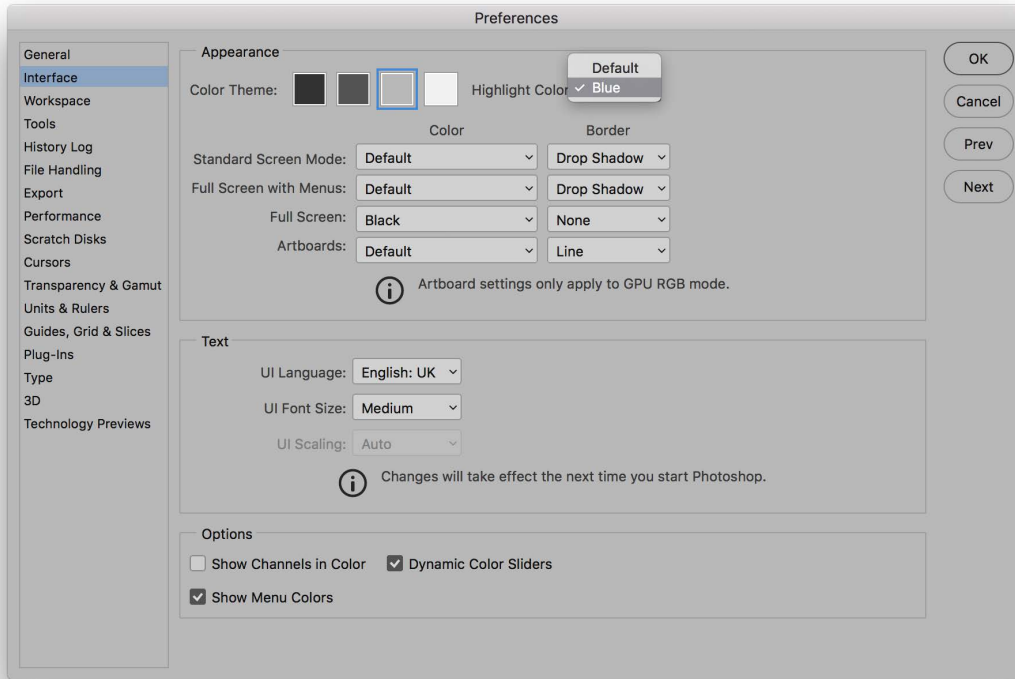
Preferences

General
Interface
Workspace
Tools
History Log
File Handling
Export
Performance
Scratch Disks
Cursors
Transparency & Gamut
Units & Rulers
Guides, Grid & Slices
Plug-Ins
Type
3D
Technology Previews

Appearance

Color Theme: Highlight Color

Default
✓ Blue

| | Color | Border |
|---|---|---|
| Standard Screen Mode: | Default | Drop Shadow |
| Full Screen with Menus: | Default | Drop Shadow |
| Full Screen: | Black | None |
| Artboards: | Default | Line |

Artboard settings only apply to GPU RGB mode.

Text

UI Language: English: UK

UI Font Size: Medium

UI Scaling: Auto

Changes will take effect the next time you start Photoshop.

Options

Show Channels in Color
Dynamic Color Sliders
Show Menu Colors

OK
Cancel
Prev
Next